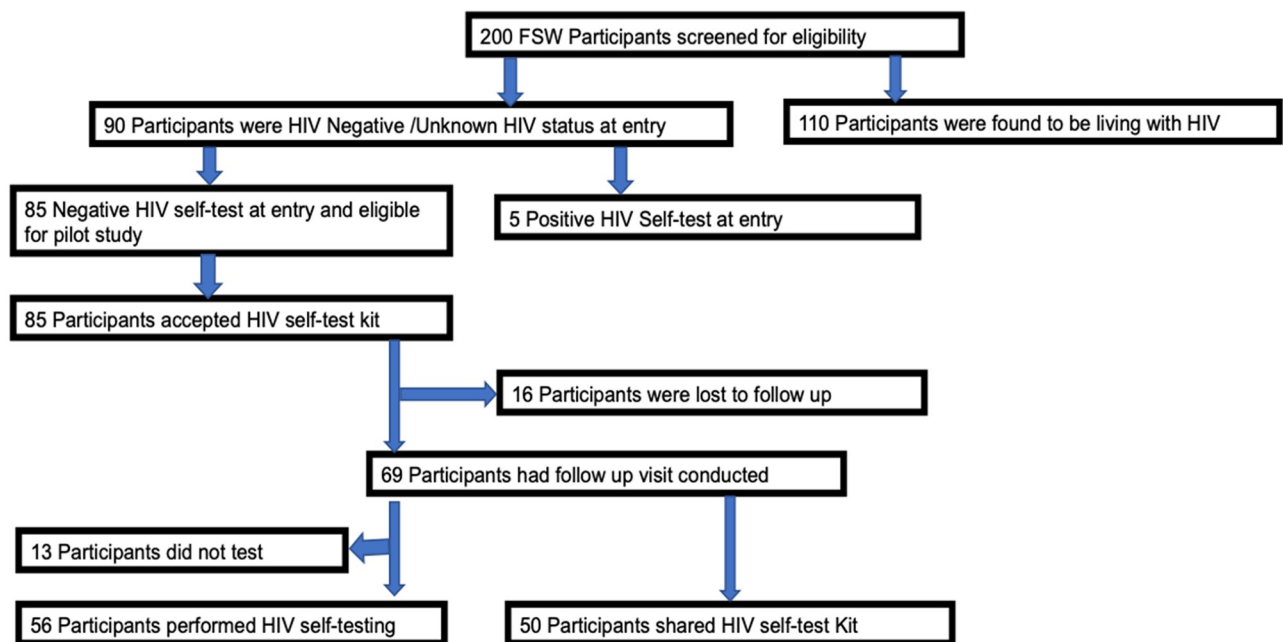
200 FSW Participants screened for eligibility

90 Participants were HIV Negative /Unknown HIV status at entry

110 Participants were found to be living with HIV

85 Negative HIV self-test at entry and eligible for pilot study

5 Positive HIV Self-test at entry

85 Participants accepted HIV self-test kit

16 Participants were lost to follow up

69 Participants had follow up visit conducted

13 Participants did not test

56 Participants performed HIV self-testing

50 Participants shared HIV self-test Kit